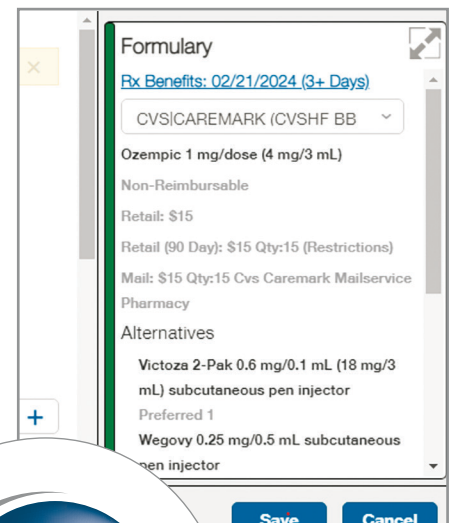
Formulary

Rx Benefits: 02/21/2024 (3+ Days)

CVS|CAREMARK (CVSHF BB

Ozempic 1 mg/dose (4 mg/3 mL)

Non-Reimbursable

Retail: $15

Retail (90 Day): $15 Qty:15 (Restrictions)

Mail: $15 Qty:15 Cvs Caremark Mailservice Pharmacy

Alternatives

Victoza 2-Pak 0.6 mg/0.1 mL (18 mg/3 mL) subcutaneous pen injector

Preferred 1

Wegovy 0.25 mg/0.5 mL subcutaneous pen injector

+

Save

Cancel